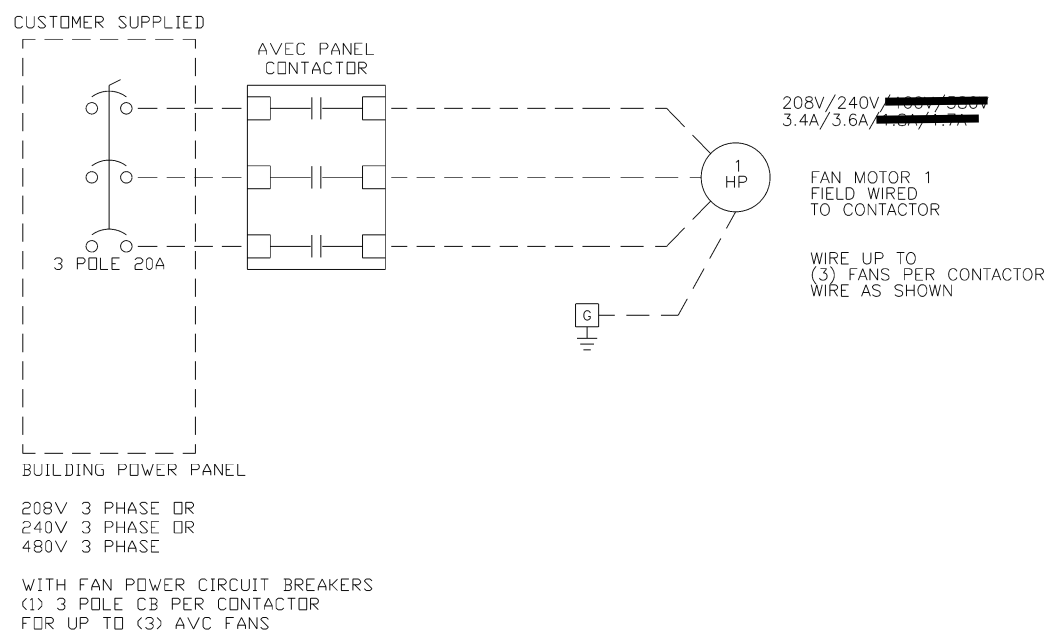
CUSTOMER SUPPLIED

AVEC PANEL
CONTACTOR

3 POLE 20A

208V/240V/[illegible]
3.4A/3.6A/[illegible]

1
HP

FAN MOTOR 1
FIELD WIRED
TO CONTACTOR

WIRE UP TO
(3) FANS PER CONTACTOR
WIRE AS SHOWN

G

BUILDING POWER PANEL

208V 3 PHASE OR
240V 3 PHASE OR
480V 3 PHASE

WITH FAN POWER CIRCUIT BREAKERS
(1) 3 POLE CB PER CONTACTOR
FOR UP TO (3) AVC FANS